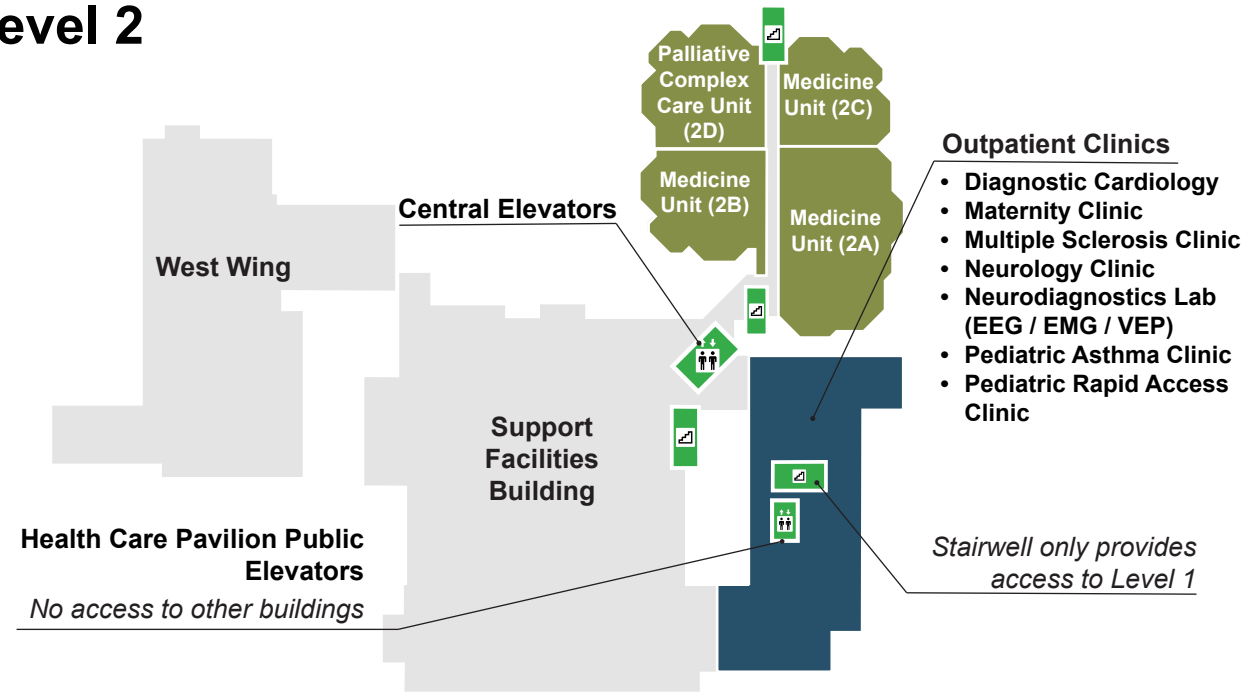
evel 2

Palliative Complex Care Unit (2D)

Medicine Unit (2C)

Medicine Unit (2B)

Medicine Unit (2A)

Outpatient Clinics
• Diagnostic Cardiology
• Maternity Clinic
• Multiple Sclerosis Clinic
• Neurology Clinic
• Neurodiagnostics Lab (EEG / EMG / VEP)
• Pediatric Asthma Clinic
• Pediatric Rapid Access Clinic

Central Elevators

West Wing

Support Facilities Building

Health Care Pavilion Public Elevators
No access to other buildings

Stairwell only provides access to Level 1